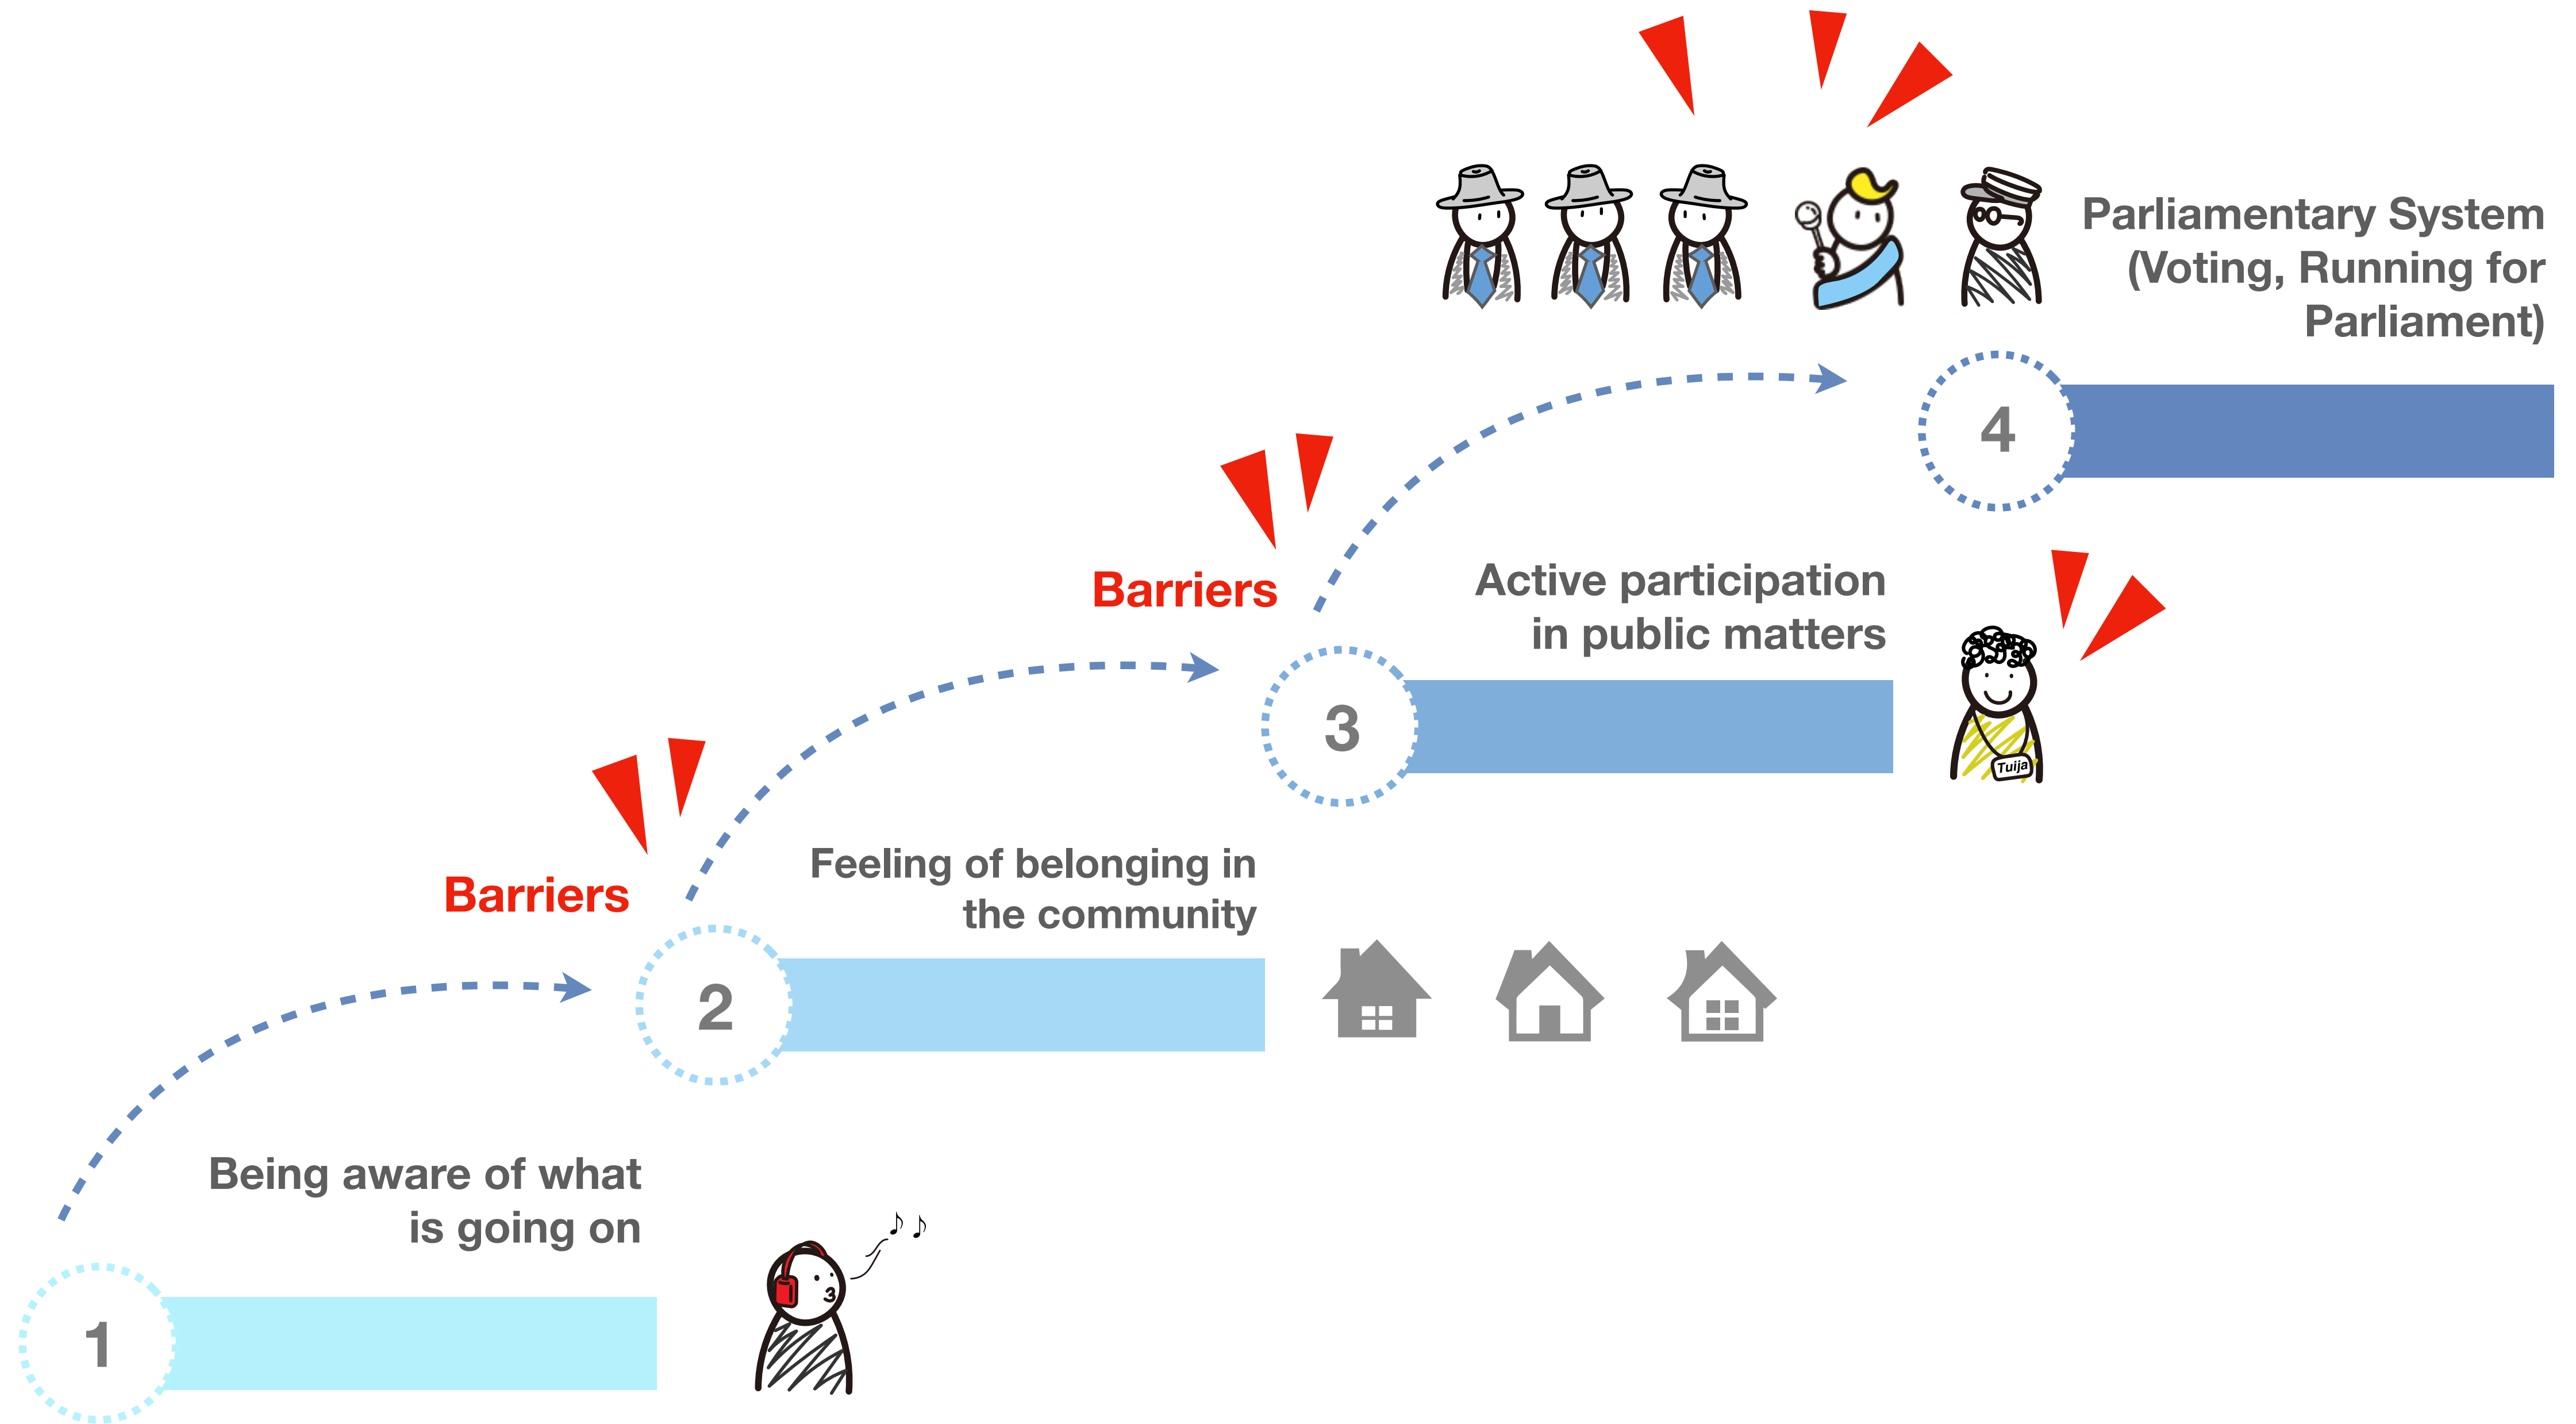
Parliamentary System (Voting, Running for Parliament)

4

Barriers

Active participation in public matters

3

Tuija

Barriers

Feeling of belonging in the community

2

Being aware of what is going on

1